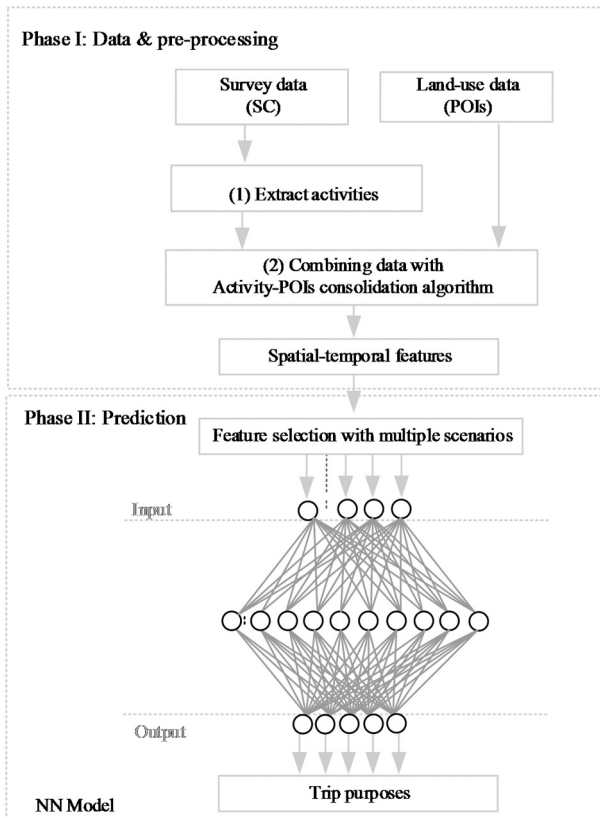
Phase I: Data & pre-processing

Survey data (SC)

Land-use data (POIs)

(1) Extract activities

(2) Combining data with Activity-POIs consolidation algorithm

Spatial-temporal features

Phase II: Prediction

Feature selection with multiple scenarios

Input

Output

NN Model

Trip purposes